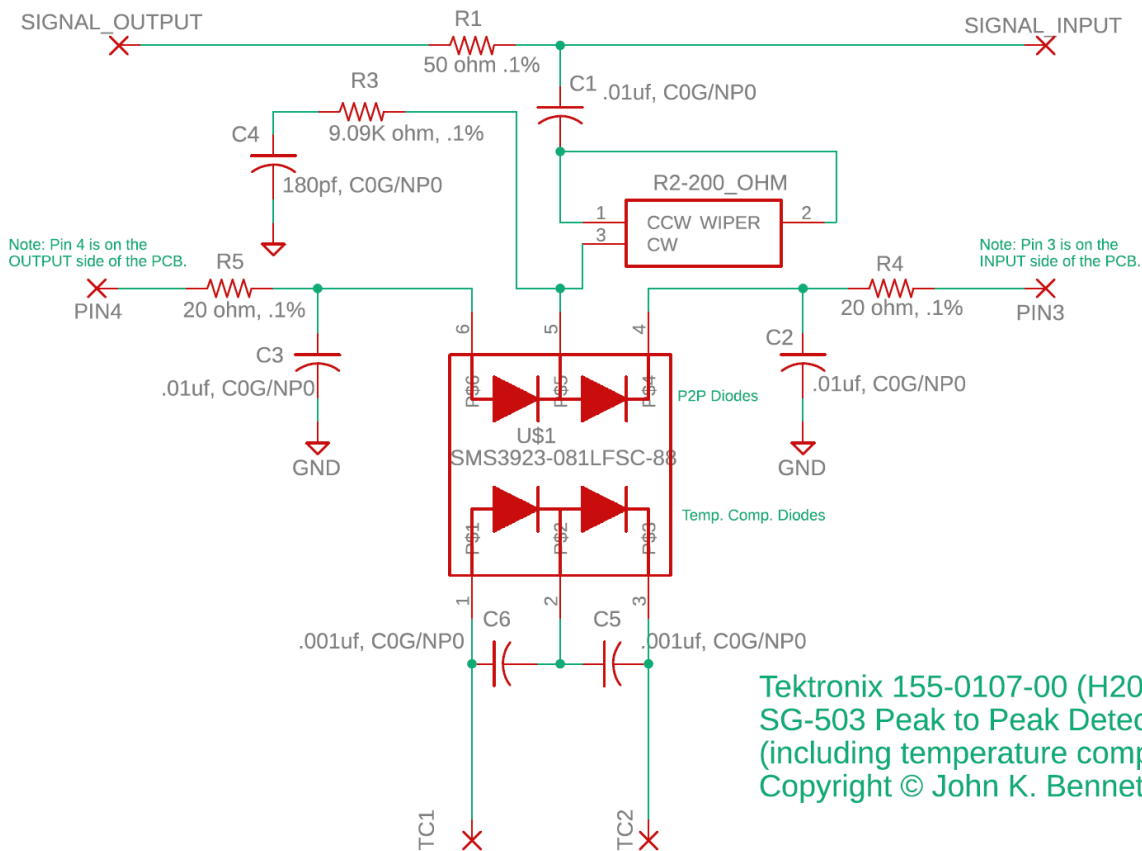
SIGNAL_OUTPUT
R1
50 ohm .1%
SIGNAL_INPUT
C1
.01uf, C0G/NP0
R3
9.09K ohm, .1%
C4
180pf, C0G/NP0
R2-200_OHM
1
CCW WIPER
2
3
CW
Note: Pin 4 is on the OUTPUT side of the PCB.
R5
PIN4
20 ohm, .1%
Note: Pin 3 is on the INPUT side of the PCB.
R4
20 ohm, .1%
PIN3
C3
.01uf, C0G/NP0
GND
C2
.01uf, C0G/NP0
GND
6
5
4
P$6
P$5
P$4
P2P Diodes
U$1
SMS3923-081LFSC-88
Temp. Comp. Diodes
P$1
P$2
P$3
1
2
3
C6
C5
.001uf, C0G/NP0
.001uf, C0G/NP0
TC1
TC2
Tektronix 155-0107-00 (H20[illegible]
SG-503 Peak to Peak Detec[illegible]
(including temperature comp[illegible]
Copyright © John K. Bennet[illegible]